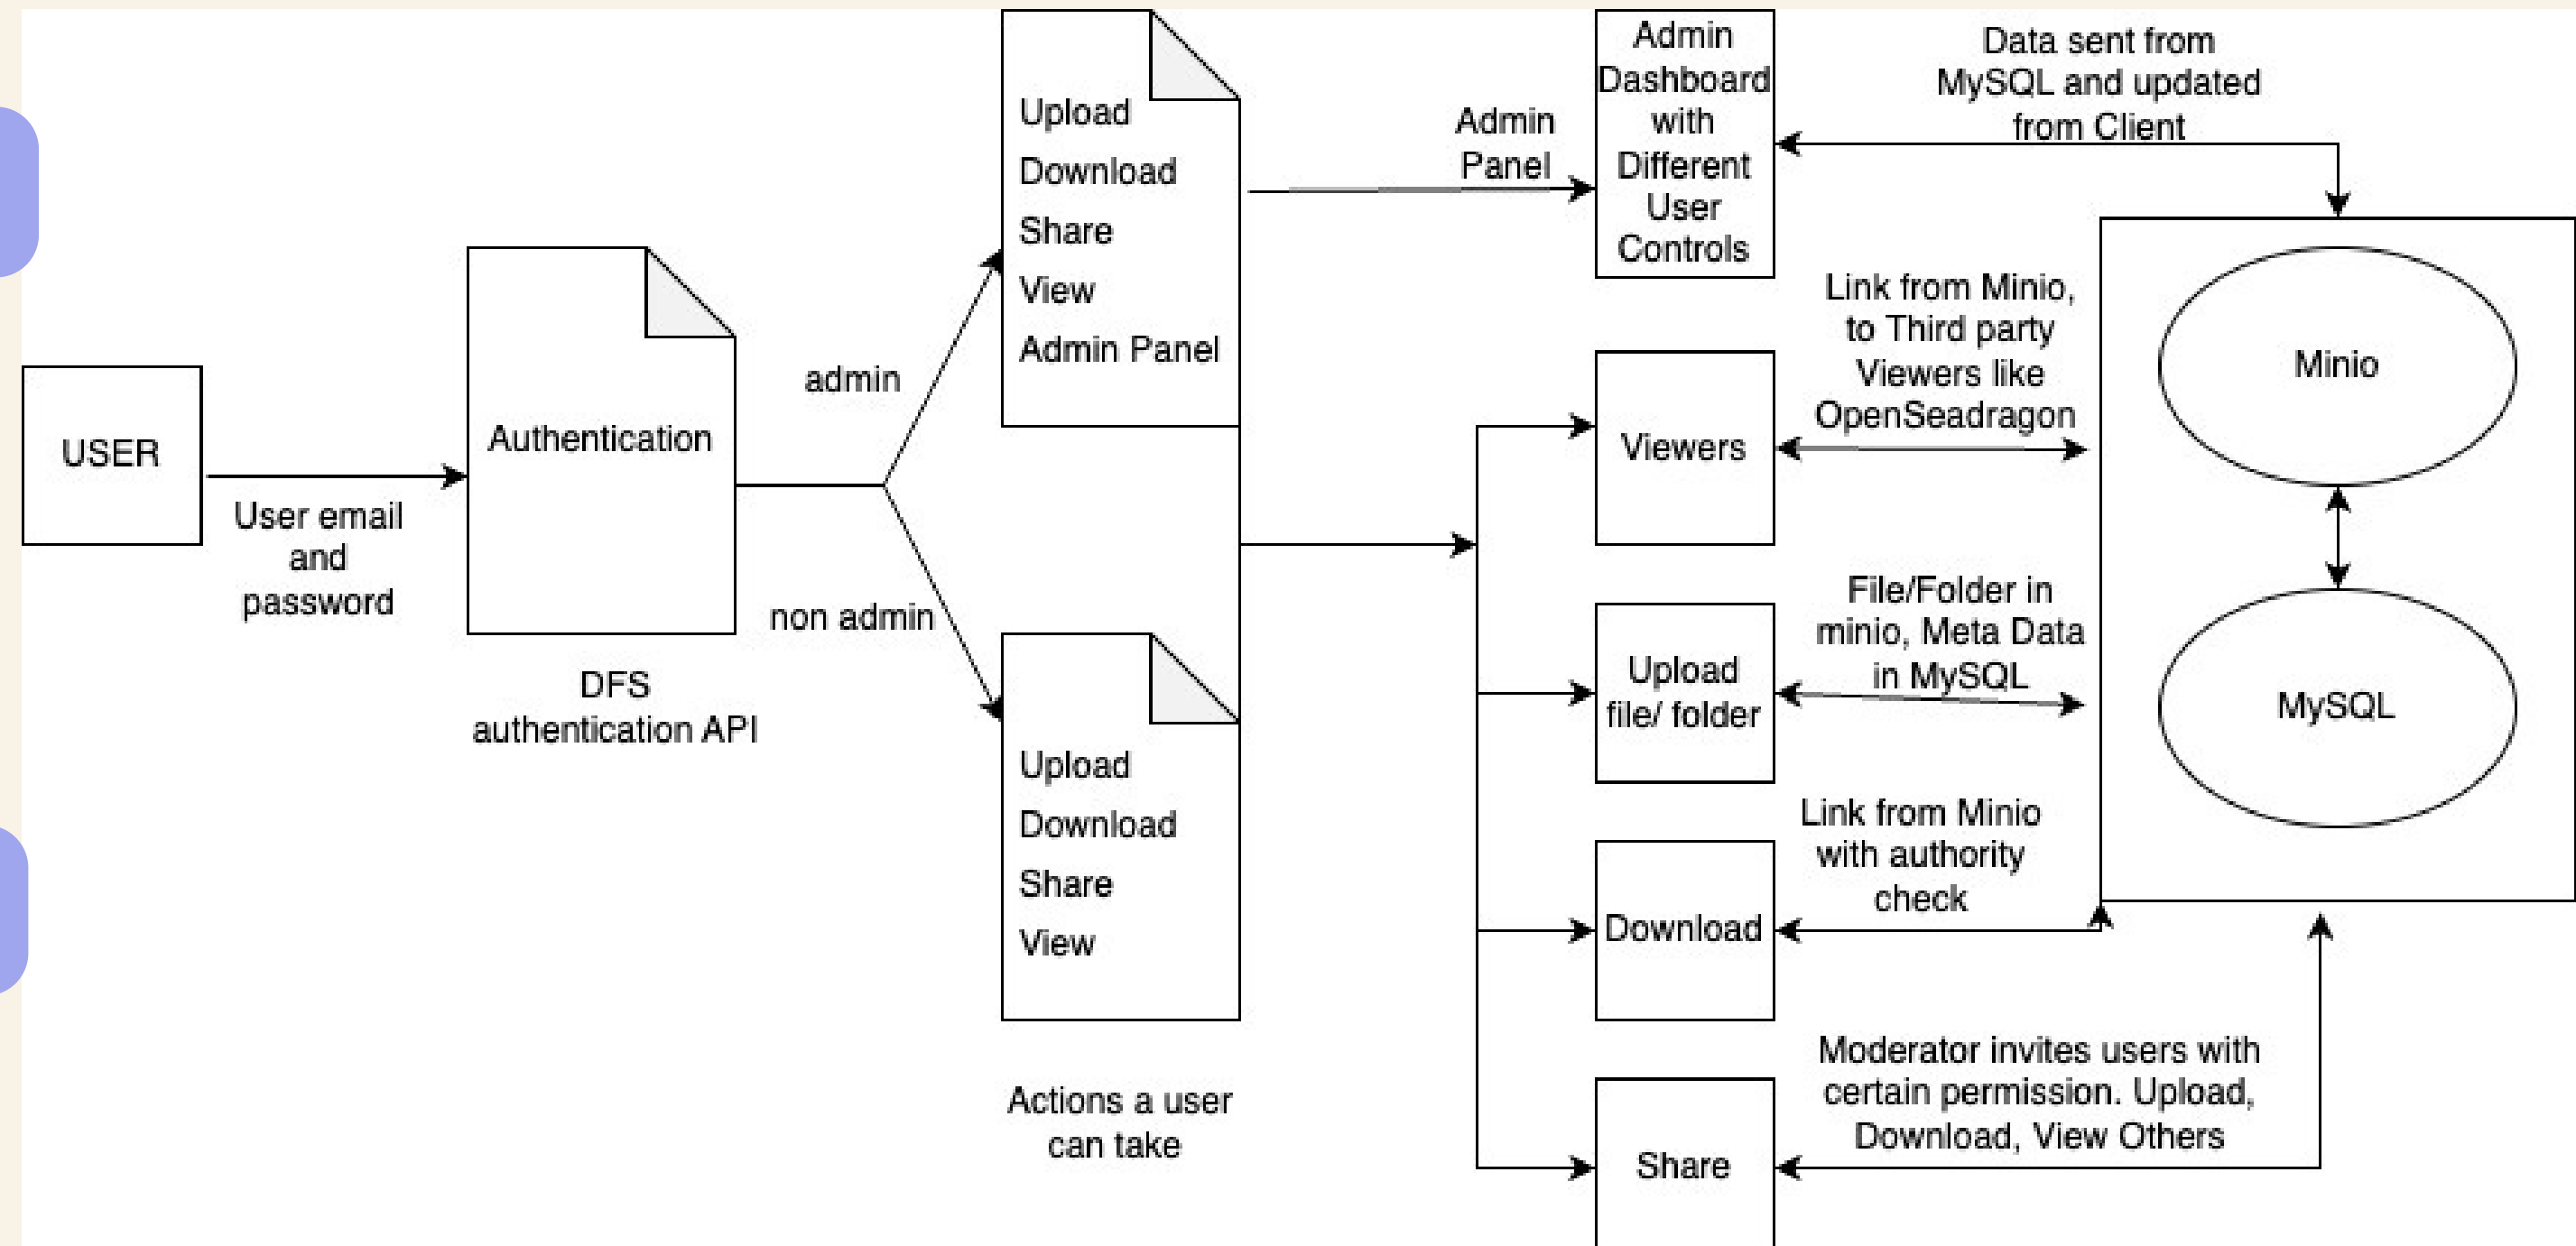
USER

User email and password

Authentication

DFS authentication API

admin

non admin

Upload
Download
Share
View
Admin Panel

Upload
Download
Share
View

Actions a user can take

Admin Panel

Admin Dashboard with Different User Controls

Data sent from MySQL and updated from Client

Viewers

Link from Minio, to Third party Viewers like OpenSeadragon

Upload file/ folder

File/Folder in minio, Meta Data in MySQL

Download

Link from Minio with authority check

Share

Moderator invites users with certain permission. Upload, Download, View Others

Minio

MySQL